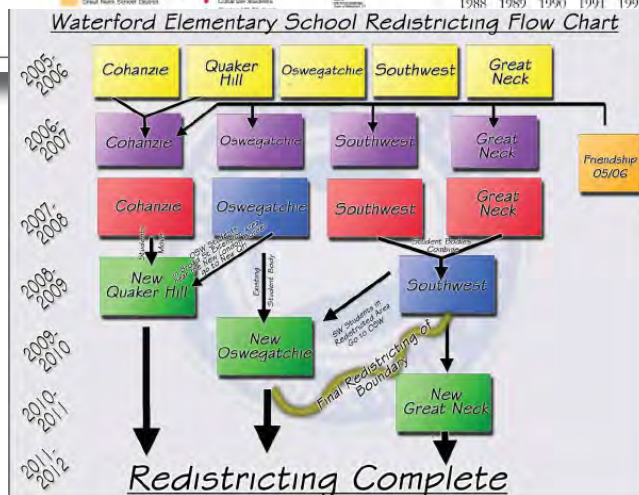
1988 1989 1990 1991 199

Waterford Elementary School Redistricting Flow Chart

2005-2006
Cohanzie
Quaker Hill
Oswegatchie
Southwest
Great Neck

2006-2007
Cohanzie
Oswegatchie
Southwest
Great Neck
Friendship 05/06

2007-2008
Cohanzie
Oswegatchie
Southwest
Great Neck

Students Move
OSW Students in Redistricted Area to New Quaker Hill Go To New QH
Student Bodies Combine

2008-2009
New Quaker Hill
Southwest

Existing Student Body
SW Students in Redistricted Area Go to OSW

2009-2010
New Oswegatchie
Final Redistricting of Boundary

2010-2011
New Great Neck

2011-2012
Redistricting Complete